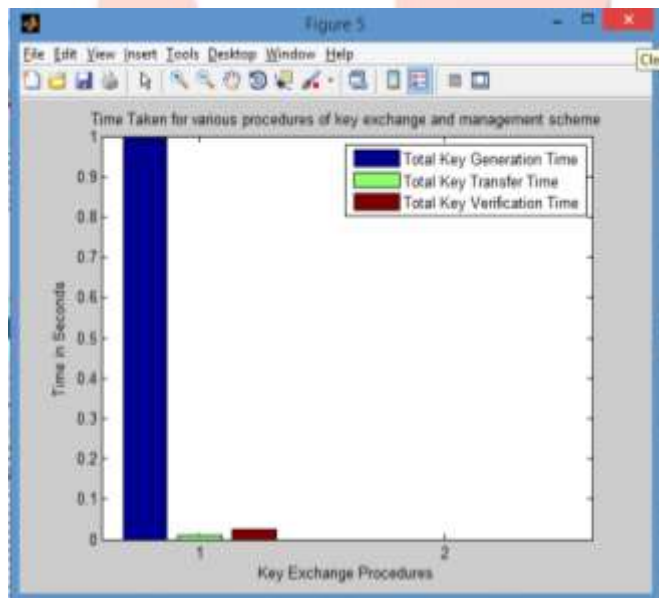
Figure 5

File Edit View Insert Tools Desktop Window Help

Cl

Time Taken for various procedures of key exchange and management scheme

Total Key Generation Time
Total Key Transfer Time
Total Key Verification Time

Time in Seconds

1
0.9
0.8
0.7
0.6
0.5
0.4
0.3
0.2
0.1
0

1
2

Key Exchange Procedures